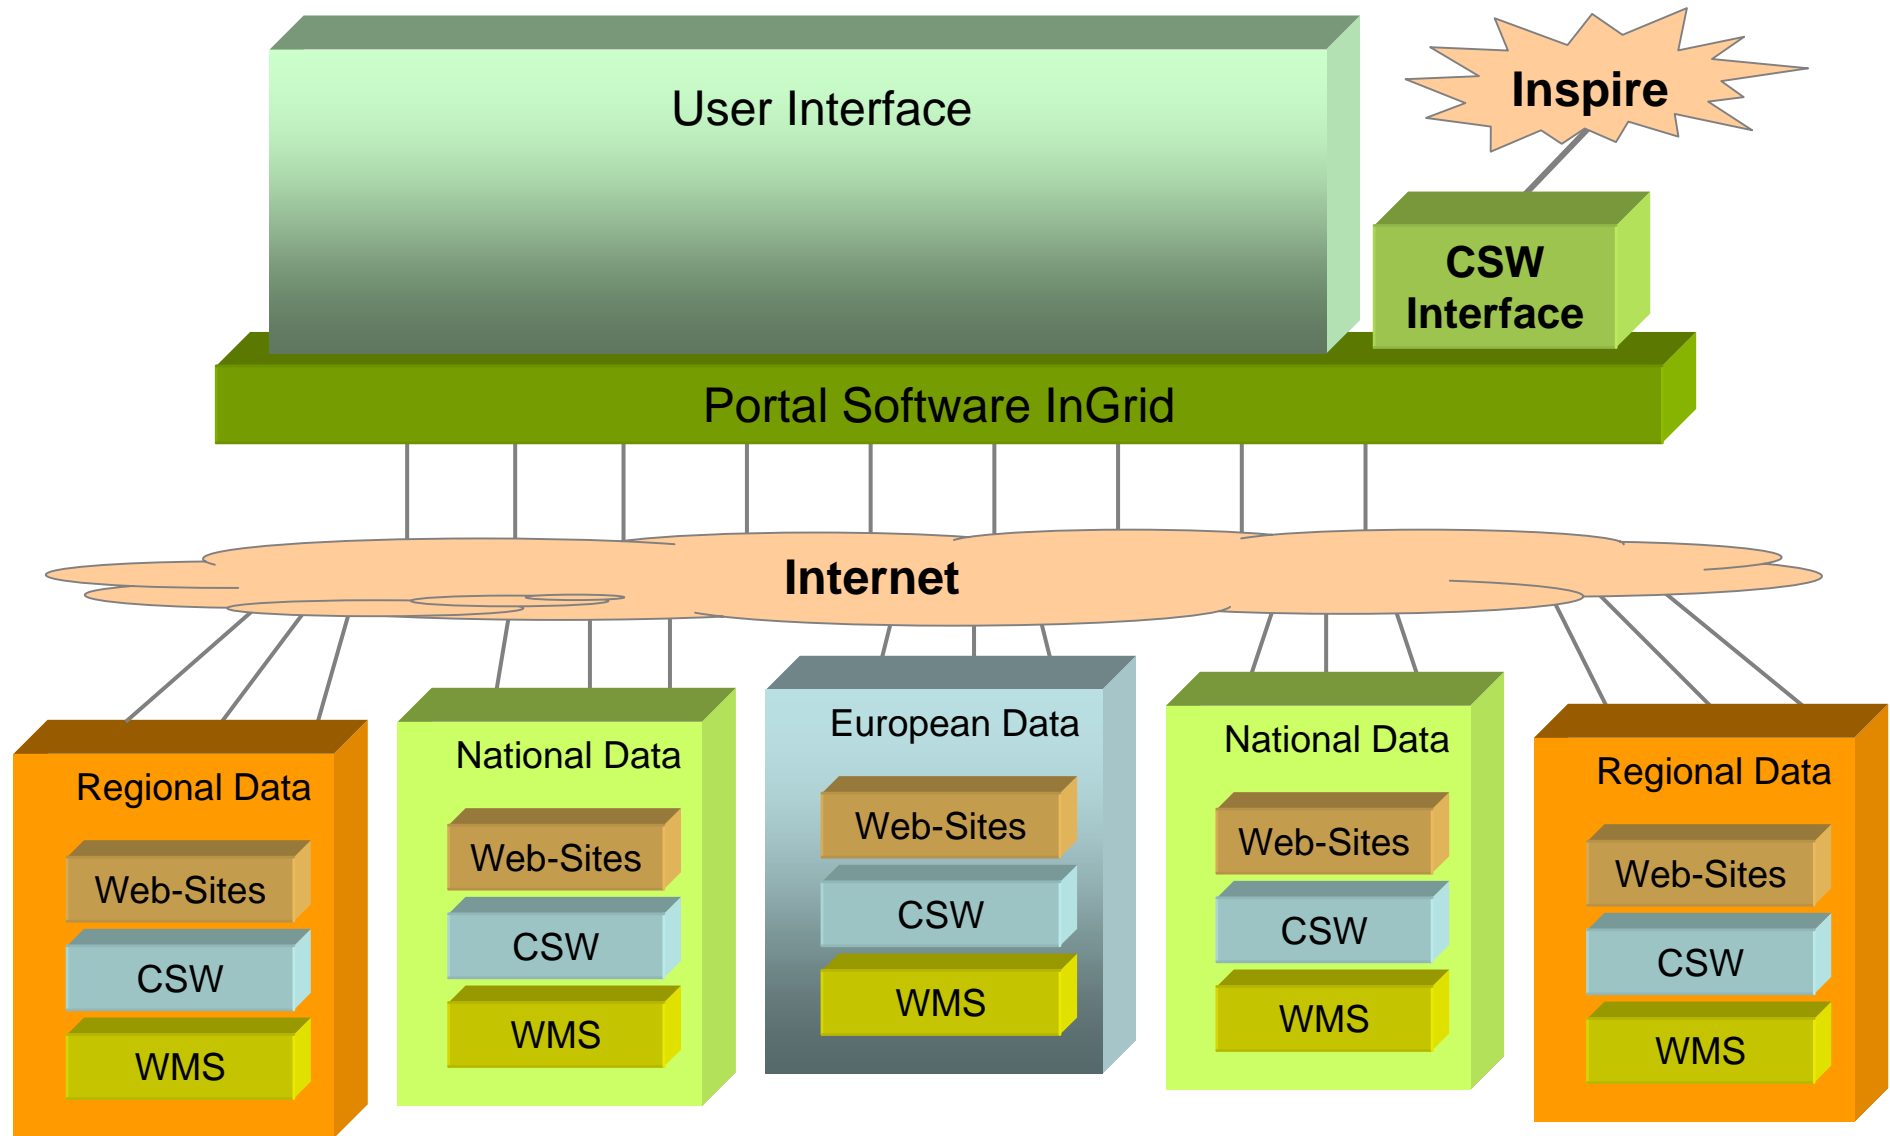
User Interface

Inspire

CSW Interface

Portal Software InGrid

Internet

Regional Data

Web-Sites

CSW

WMS

National Data

Web-Sites

CSW

WMS

European Data

Web-Sites

CSW

WMS

National Data

Web-Sites

CSW

WMS

Regional Data

Web-Sites

CSW

WMS